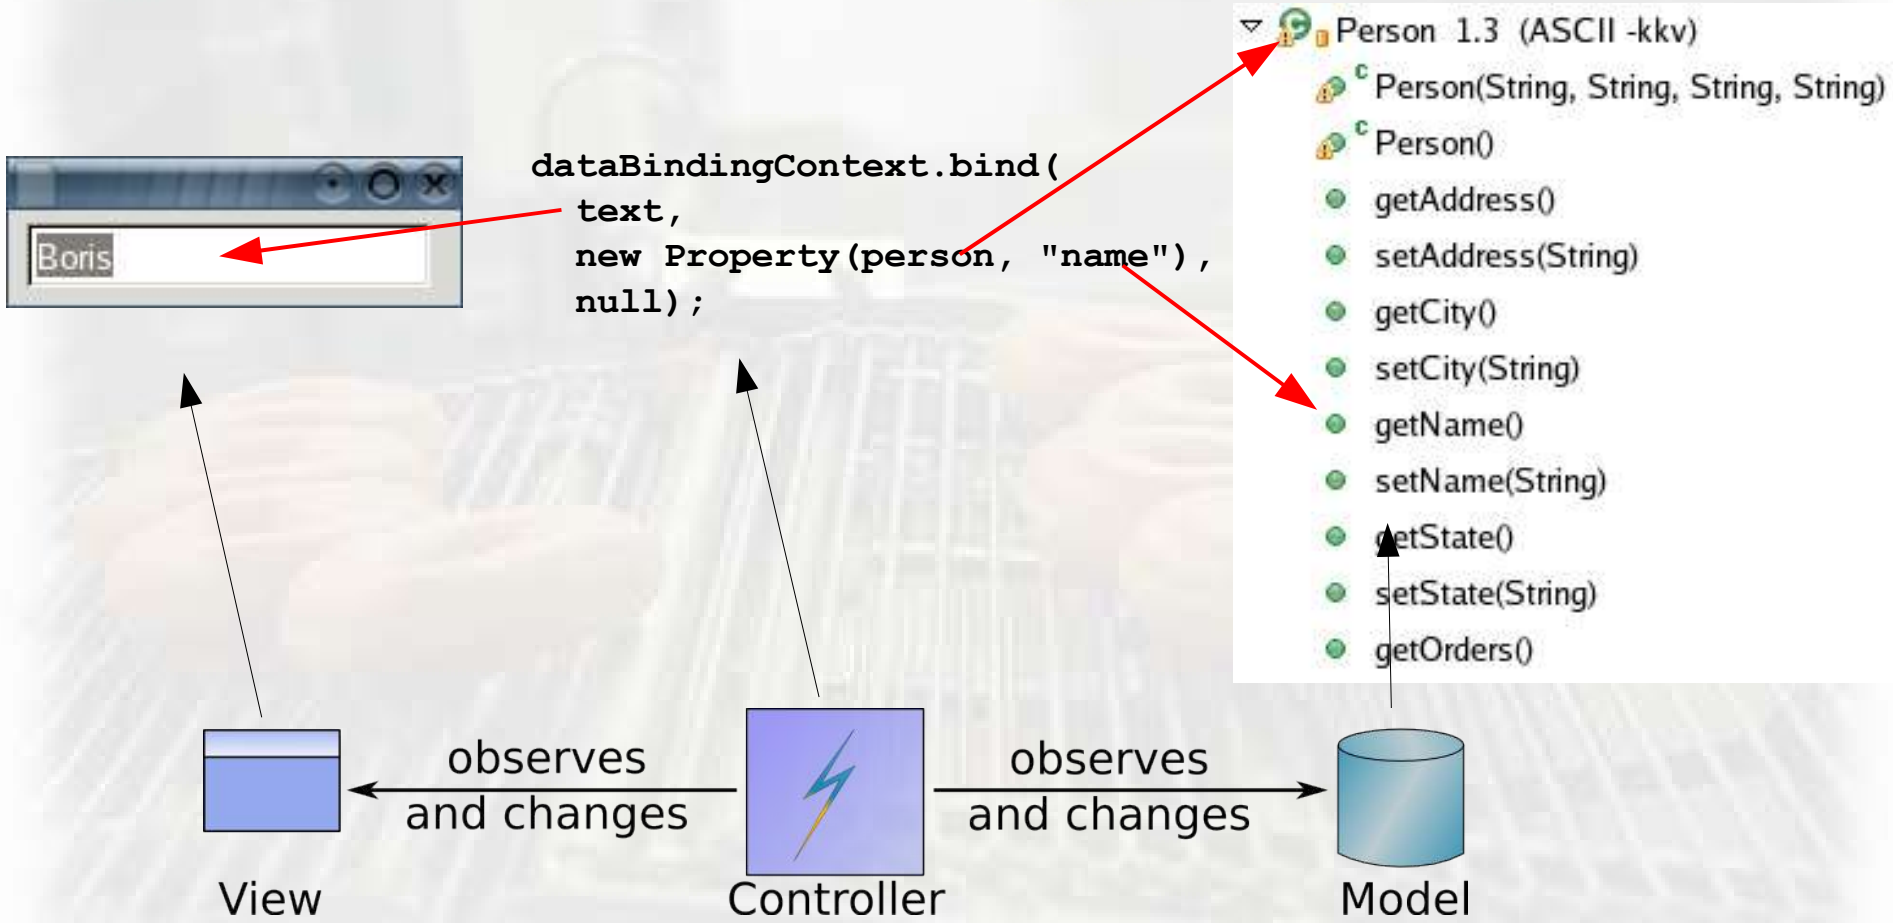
Boris

dataBindingContext.bind(
text,
new Property(person, "name"),
null);

Person 1.3 (ASCII -kkv)
c Person(String, String, String, String)
c Person()
getAddress()
setAddress(String)
getCity()
setCity(String)
getName()
setName(String)
getState()
setState(String)
getOrders()

observes and changes

observes and changes

View

Controller

Model